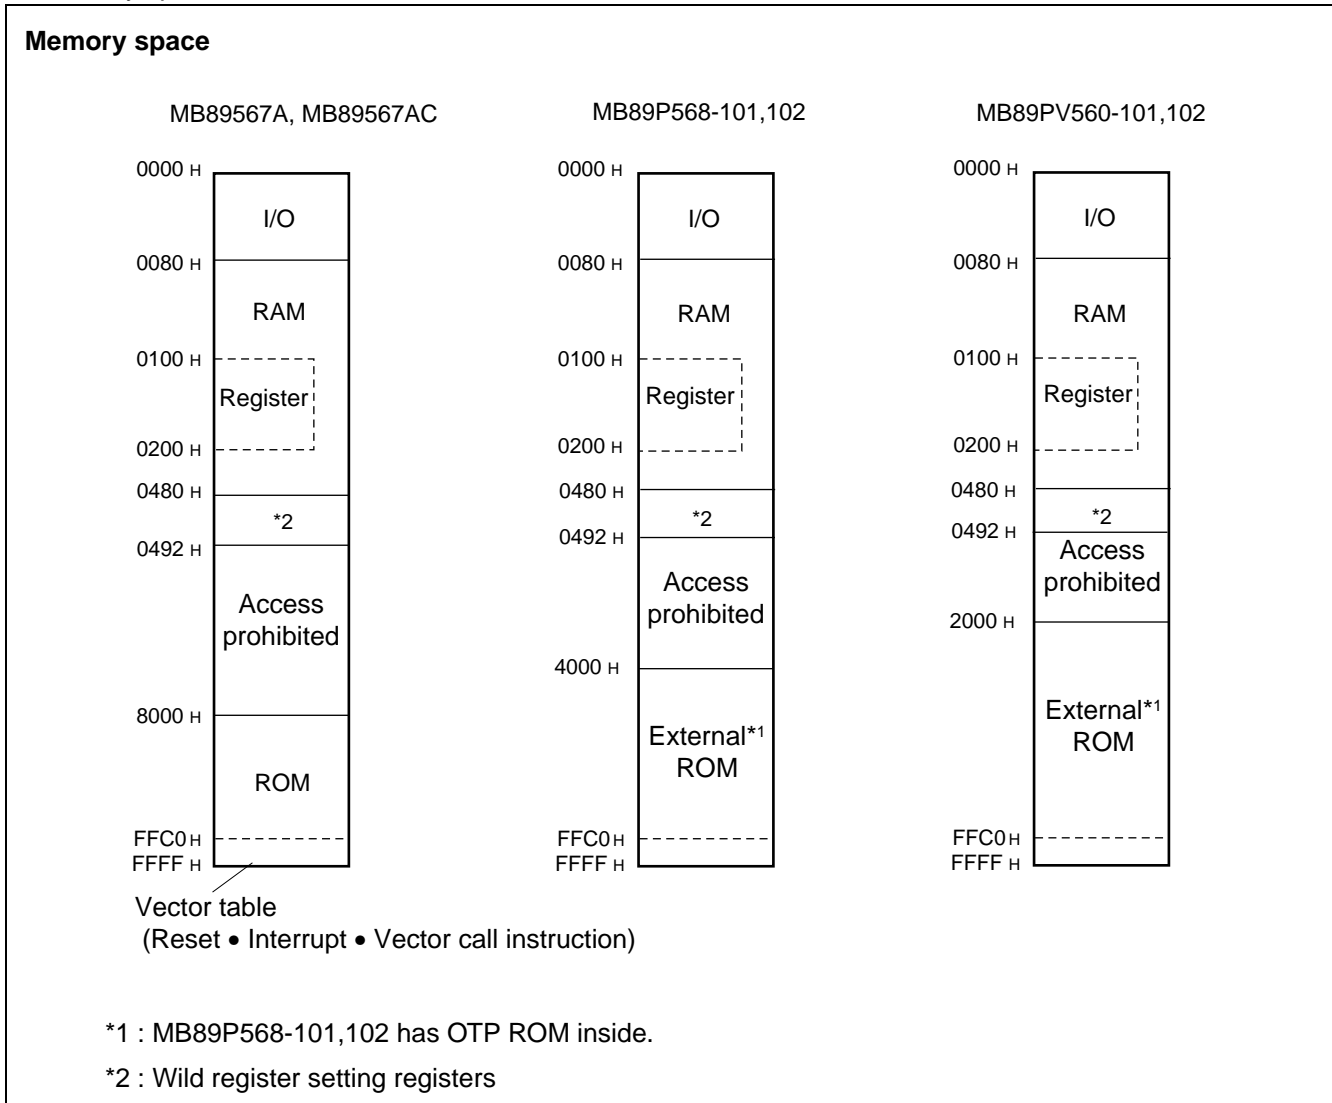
Memory space

MB89567A, MB89567AC

0000 H
I/O
0080 H
RAM
0100 H
Register
0200 H
0480 H
*2
0492 H
Access prohibited
8000 H
ROM
FFC0 H
FFFF H

Vector table
(Reset • Interrupt • Vector call instruction)

MB89P568-101,102

0000 H
I/O
0080 H
RAM
0100 H
Register
0200 H
0480 H
*2
0492 H
Access prohibited
4000 H
External*1 ROM
FFC0 H
FFFF H

MB89PV560-101,102

0000 H
I/O
0080 H
RAM
0100 H
Register
0200 H
0480 H
*2
0492 H
Access prohibited
2000 H
External*1 ROM
FFC0 H
FFFF H

*1 : MB89P568-101,102 has OTP ROM inside.

*2 : Wild register setting registers